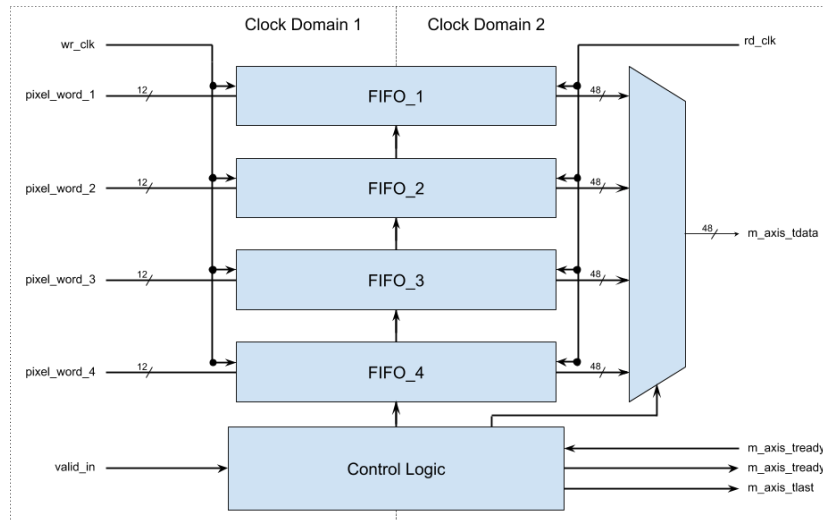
Clock Domain 1

Clock Domain 2

wr_clk

rd_clk

pixel_word_1

12

FIFO_1

48

pixel_word_2

12

FIFO_2

48

48

m_axis_tdata

pixel_word_3

12

FIFO_3

48

pixel_word_4

12

FIFO_4

48

valid_in

Control Logic

m_axis_tready

m_axis_tready

m_axis_tlast